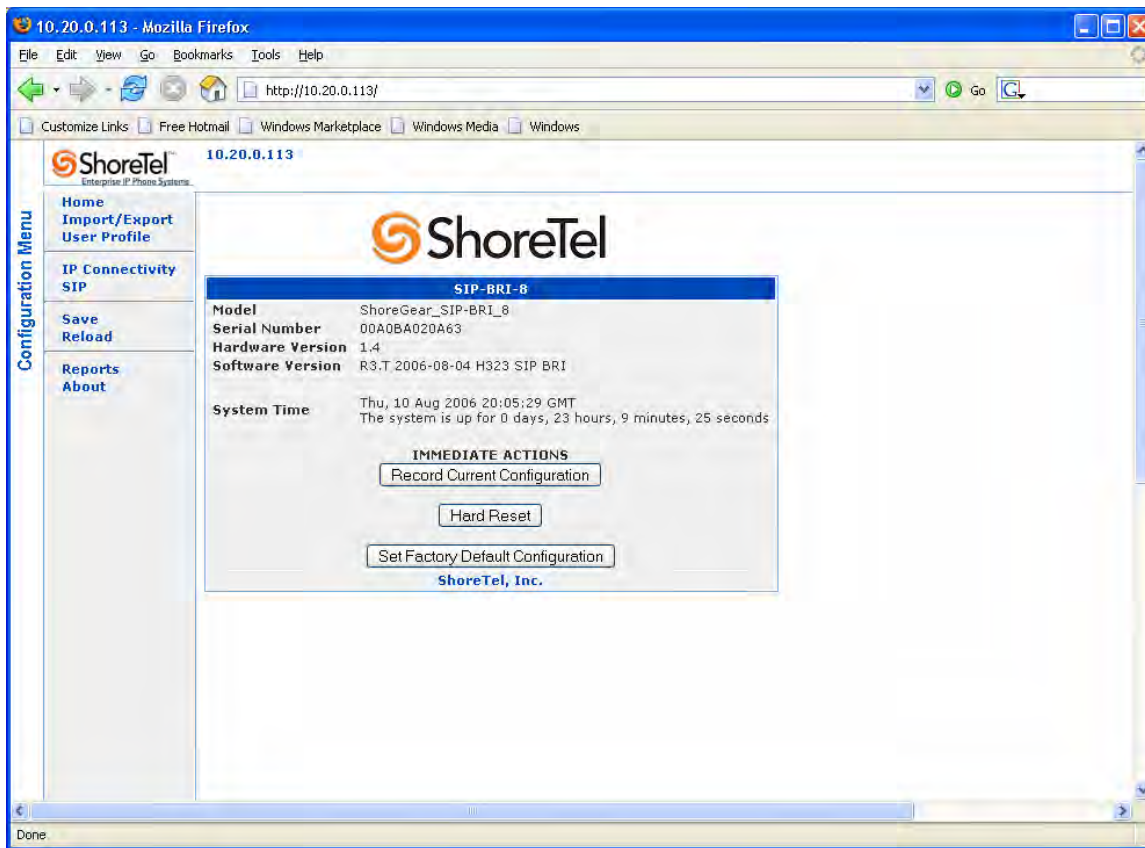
10.20.0.113 - Mozilla Firefox

File Edit View Go Bookmarks Tools Help

http://10.20.0.113/

Go

Customize Links Free Hotmail Windows Marketplace Windows Media Windows

ShoreTel Enterprise IP Phone Systems

10.20.0.113

Configuration Menu

Home
Import/Export
User Profile

IP Connectivity
SIP

Save
Reload

Reports
About

ShoreTel

SIP-BRI-8

| Model | ShoreGear_SIP-BRI_8 |
|---|---|
| Serial Number | 00A0BA020A63 |
| Hardware Version | 1.4 |
| Software Version | R3.T 2006-08-04 H323 SIP BRI |
| System Time | Thu, 10 Aug 2006 20:05:29 GMT The system is up for 0 days, 23 hours, 9 minutes, 25 seconds |

IMMEDIATE ACTIONS

Record Current Configuration

Hard Reset

Set Factory Default Configuration

ShoreTel, Inc.

Done